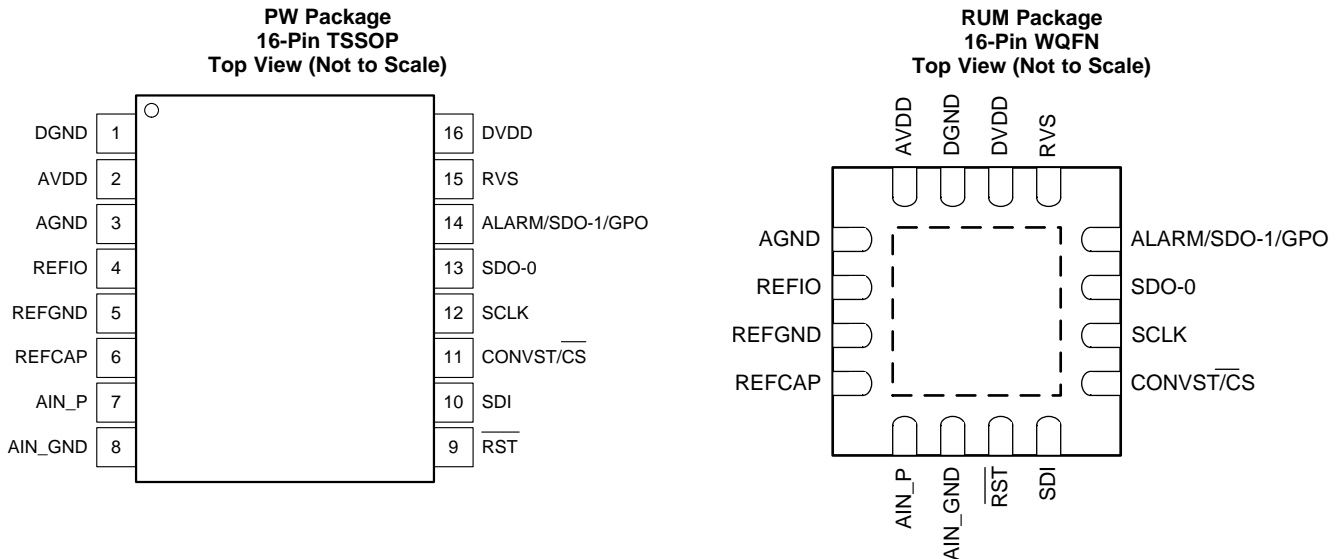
PW Package
16-Pin TSSOP
Top View (Not to Scale)

DGND 1
AVDD 2
AGND 3
REFIO 4
REFGND 5
REFCAP 6
AIN_P 7
AIN_GND 8

16 DVDD
15 RVS
14 ALARM/SDO-1/GPO
13 SDO-0
12 SCLK
11 CONVST/$\overline{CS}$
10 SDI
9 $\overline{RST}$

RUM Package
16-Pin WQFN
Top View (Not to Scale)

AVDD DGND DVDD RVS

AGND
REFIO
REFGND
REFCAP

ALARM/SDO-1/GPO
SDO-0
SCLK
CONVST/$\overline{CS}$

AIN_P AIN_GND $\overline{RST}$ SDI